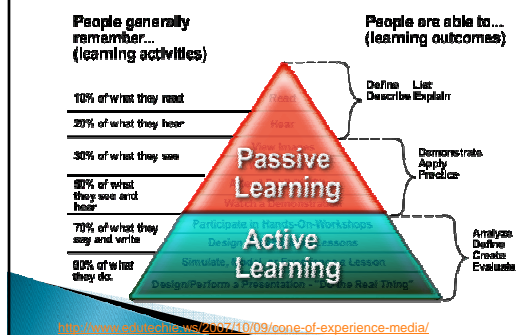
People generally remember... (learning activities)

People are able to... (learning outcomes)

10% of what they read

20% of what they hear

30% of what they see

50% of what they see and hear

70% of what they say and write

90% of what they do.

Read

Hear

View Images

Passive Learning

Watch a Demonstration

Participate in Hands-On Workshops

Design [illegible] Lessons

Active Learning

Simulate, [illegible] Lesson

Design/Perform a Presentation - "Do the Real Thing"

Define List Describe Explain

Demonstrate Apply Practice

Analyze Define Create Evaluate

http://www.edutechie.ws/2007/10/09/cone-of-experience-media/